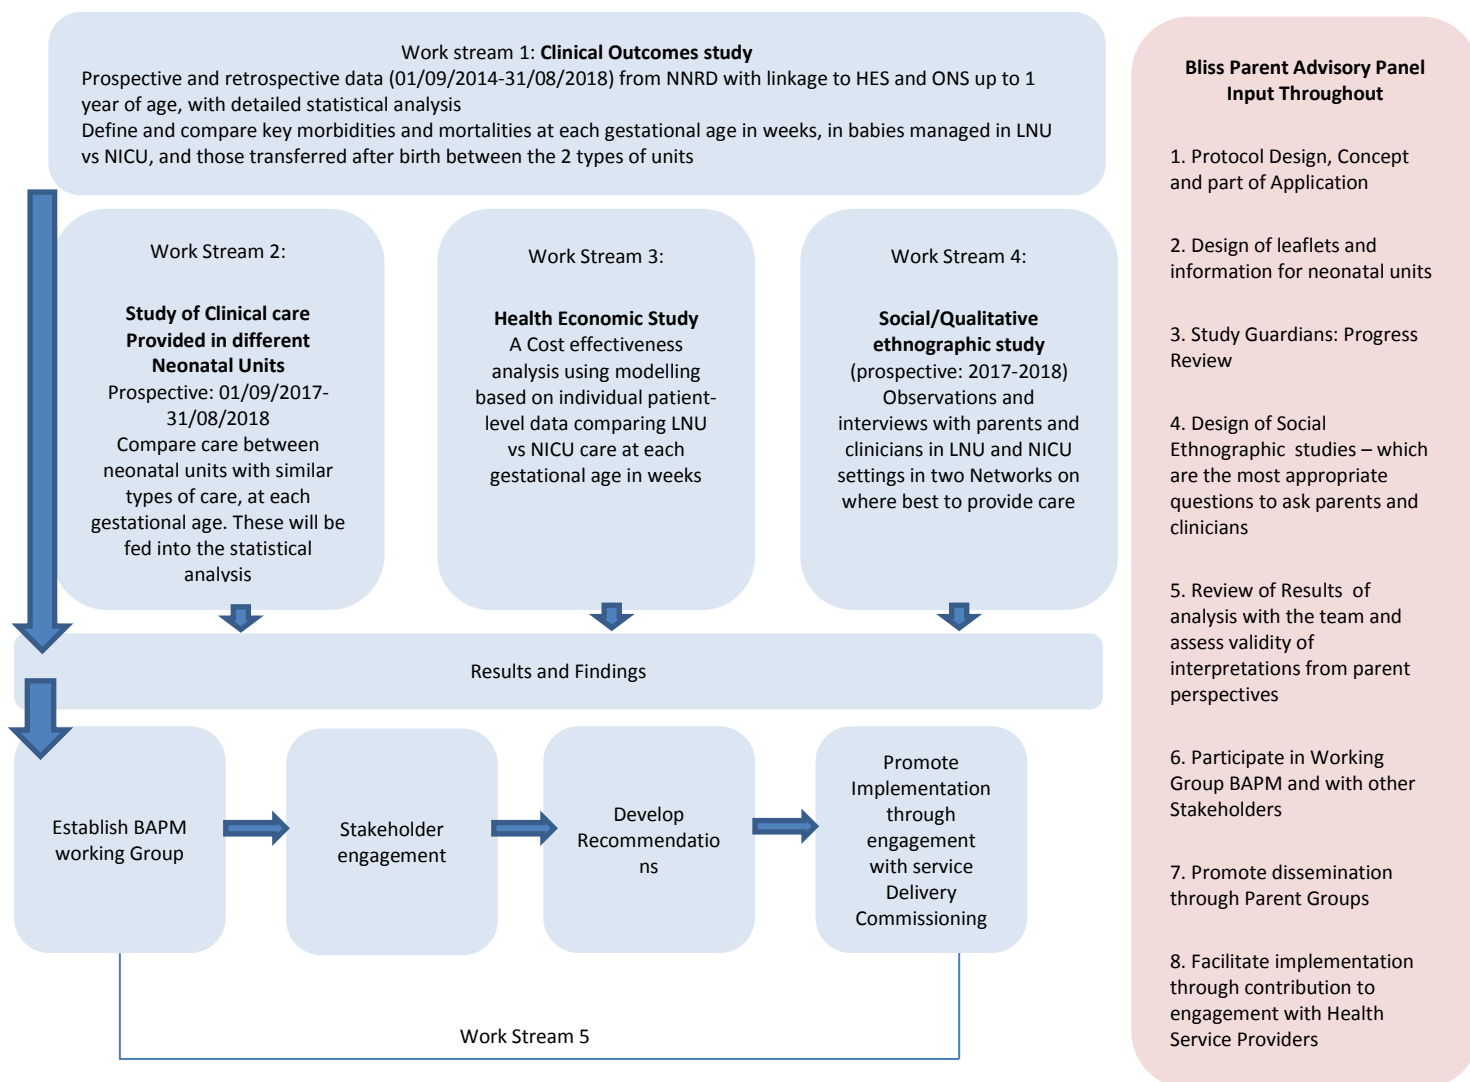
Work stream 1: **Clinical Outcomes study**
Prospective and retrospective data (01/09/2014-31/08/2018) from NNRD with linkage to HES and ONS up to 1 year of age, with detailed statistical analysis
Define and compare key morbidities and mortalities at each gestational age in weeks, in babies managed in LNU vs NICU, and those transferred after birth between the 2 types of units

Work Stream 2:

**Study of Clinical care Provided in different Neonatal Units**
Prospective: 01/09/2017-31/08/2018
Compare care between neonatal units with similar types of care, at each gestational age. These will be fed into the statistical analysis

Work Stream 3:

**Health Economic Study**
A Cost effectiveness analysis using modelling based on individual patient-level data comparing LNU vs NICU care at each gestational age in weeks

Work Stream 4:

**Social/Qualitative ethnographic study**
(prospective: 2017-2018)
Observations and interviews with parents and clinicians in LNU and NICU settings in two Networks on where best to provide care

Results and Findings

Establish BAPM working Group

Stakeholder engagement

Develop Recommendatio ns

Promote Implementation through engagement with service Delivery Commissioning

Work Stream 5

**Bliss Parent Advisory Panel Input Throughout**

1. Protocol Design, Concept and part of Application

2. Design of leaflets and information for neonatal units

3. Study Guardians: Progress Review

4. Design of Social Ethnographic studies – which are the most appropriate questions to ask parents and clinicians

5. Review of Results of analysis with the team and assess validity of interpretations from parent perspectives

6. Participate in Working Group BAPM and with other Stakeholders

7. Promote dissemination through Parent Groups

8. Facilitate implementation through contribution to engagement with Health Service Providers